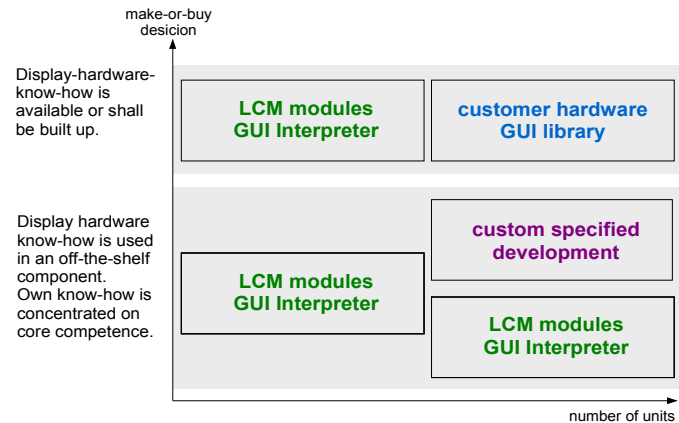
make-or-buy desicion

Display-hardware-know-how is available or shall be built up.

LCM modules
GUI Interpreter

customer hardware
GUI library

Display hardware know-how is used in an off-the-shelf component.
Own know-how is concentrated on core competence.

custom specified
development

LCM modules
GUI Interpreter

LCM modules
GUI Interpreter

number of units